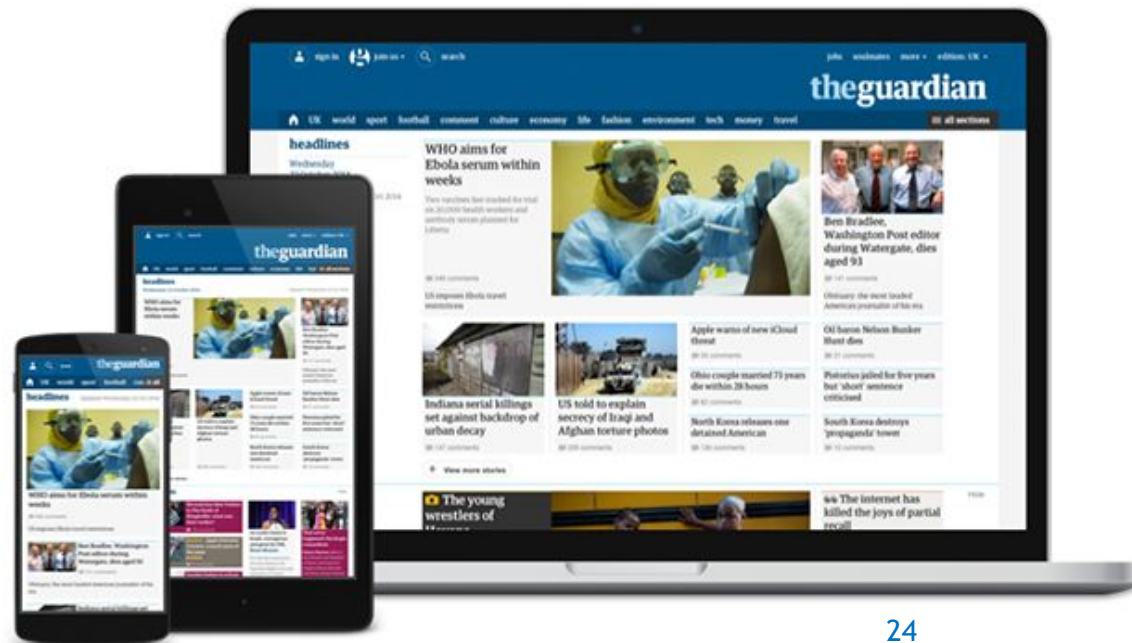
sign in join us search

jobs soulmates more edition: UK

theguardian

UK world sport football comment culture economy life fashion environment tech money travel

all sections

headlines

Wednesday

WHO aims for Ebola serum within weeks

Two vaccines fast-tracked for trial on 20,000 health workers and antibody serum planned for Liberia

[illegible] comments

US imposes Ebola travel restrictions

Ben Bradlee, Washington Post editor during Watergate, dies aged 93

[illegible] comments

Obituary: the most lauded American journalist of his era

Indiana serial killings set against backdrop of urban decay

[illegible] comments

US told to explain secrecy of Iraqi and Afghan torture photos

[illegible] comments

Apple warns of new iCloud threat

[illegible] comments

Ohio couple married 71 years die within 28 hours

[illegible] comments

North Korea releases one detained American

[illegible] comments

Oil baron Nelson Bunker Hunt dies

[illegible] comments

Pistorius jailed for five years but 'short' sentence criticised

South Korea destroys 'propaganda' tower

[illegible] comments

View more stories

The young wrestlers of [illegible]

The internet has killed the joys of partial recall

theguardian

headlines

WHO aims for Ebola serum within weeks

theguardian

headlines

WHO aims for Ebola serum within weeks

US imposes Ebola travel restrictions

Ben Bradlee, Washington Post editor during Watergate, dies aged 93

Obituary: the most lauded American journalist of his era

24